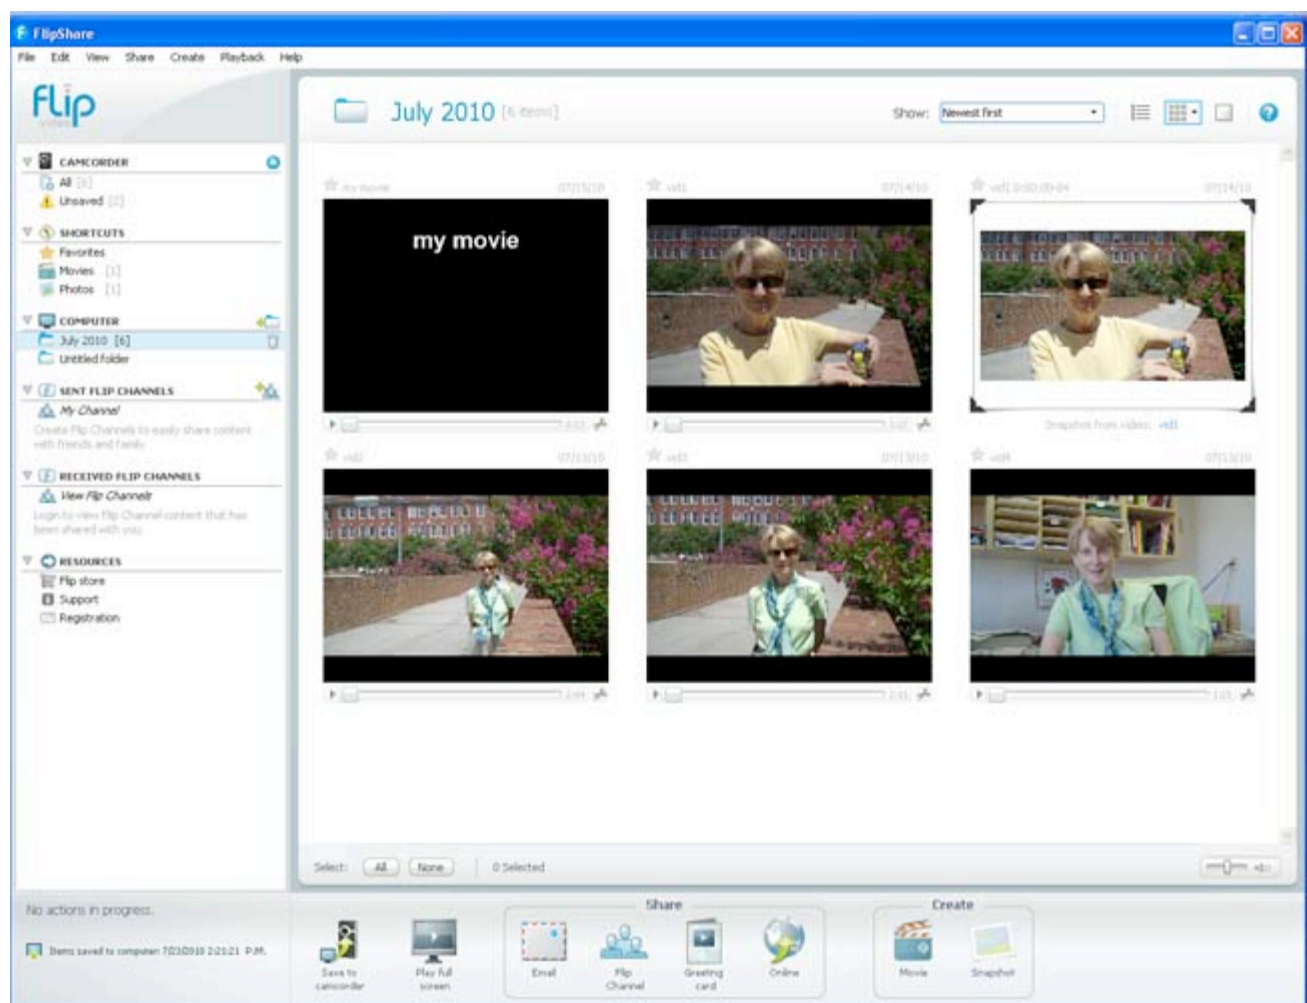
FlipShare

File Edit View Share Create Playback Help

flip

CAMCORDER
All [3]
Unsaved [2]

SHORTCUTS
Favorites
Movies [1]
Photos [1]

COMPUTER
July 2010 [6]
Untitled folder

SENT FLIP CHANNELS
My Channel
Create Flip Channels to easily share content with friends and family

RECEIVED FLIP CHANNELS
View Flip Channels
Login to view Flip Channel content that has been shared with you

RESOURCES
Flip store
Support
Registration

July 2010 [6 items]

Show: Newest first

my movie 07/15/10
vid1 07/14/10
vid1 0:00:00:04 07/14/10

my movie

Snapshot from video: vid1

vid2 07/13/10
vid3 07/13/10
vid4 07/13/10

Select: All None 0 Selected

No actions in progress.

Items saved to computer: 7/23/2010 2:21:21 P.M.

Save to camcorder
Play full screen

Share
Email
Flip Channel
Greeting card
Online

Create
Movie
Snapshot